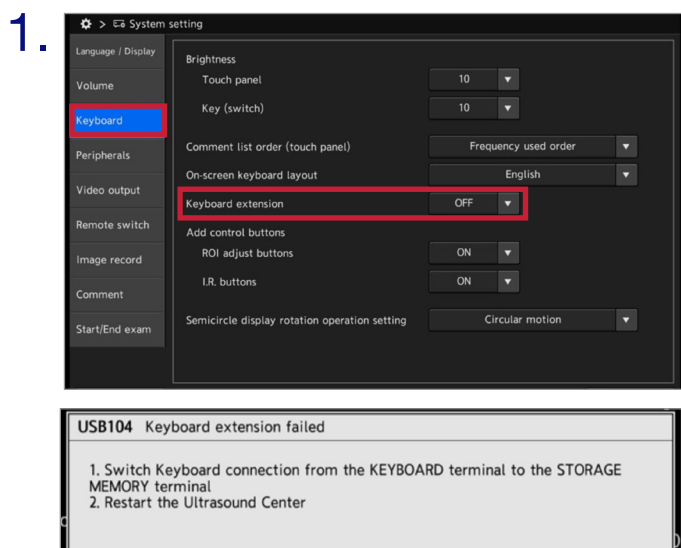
1.

> System setting

Language / Display
Volume
Keyboard
Peripherals
Video output
Remote switch
Image record
Comment
Start/End exam

Brightness
Touch panel 10
Key (switch) 10
Comment list order (touch panel) Frequency used order
On-screen keyboard layout English
Keyboard extension OFF
Add control buttons
ROI adjust buttons ON
I.R. buttons ON
Semicircle display rotation operation setting Circular motion

USB104 Keyboard extension failed

1. Switch Keyboard connection from the KEYBOARD terminal to the STORAGE MEMORY terminal
2. Restart the Ultrasound Center